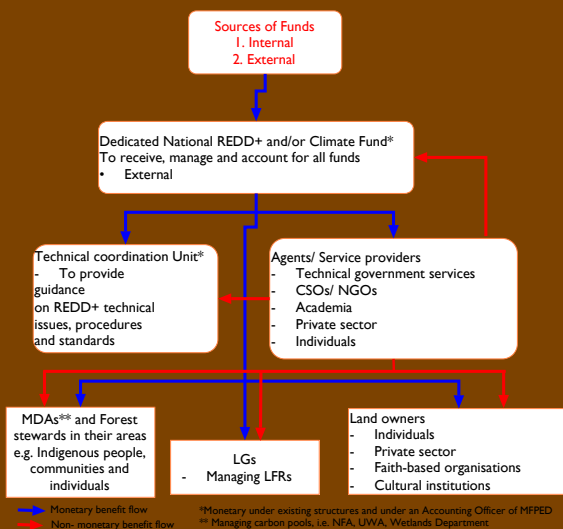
Sources of Funds
1. Internal
2. External

Dedicated National REDD+ and/or Climate Fund*
To receive, manage and account for all funds
• External

Technical coordination Unit*
- To provide guidance on REDD+ technical issues, procedures and standards

Agents/ Service providers
- Technical government services
- CSOs/ NGOs
- Academia
- Private sector
- Individuals

MDAs** and Forest stewards in their areas e.g. Indigenous people, communities and individuals

LGs
- Managing LFRs

Land owners
- Individuals
- Private sector
- Faith-based organisations
- Cultural institutions

Monetary benefit flow
Non- monetary benefit flow

*Monetary under existing structures and under an Accounting Officer of MFPED
** Managing carbon pools, i.e. NFA, UWA, Wetlands Department